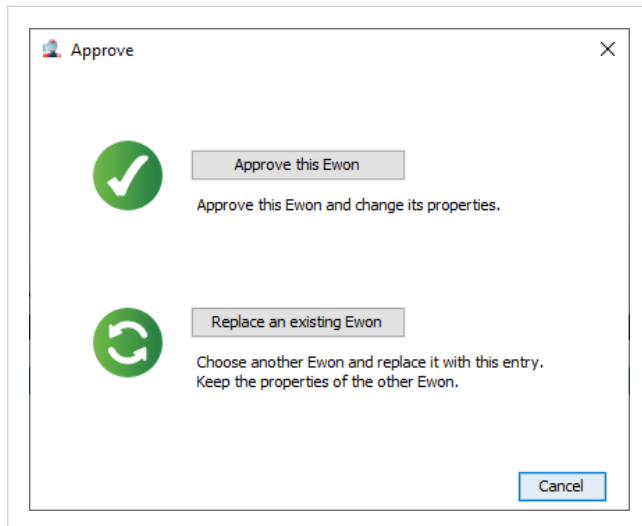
Approve

×

Approve this Ewon

Approve this Ewon and change its properties.

Replace an existing Ewon

Choose another Ewon and replace it with this entry.
Keep the properties of the other Ewon.

Cancel